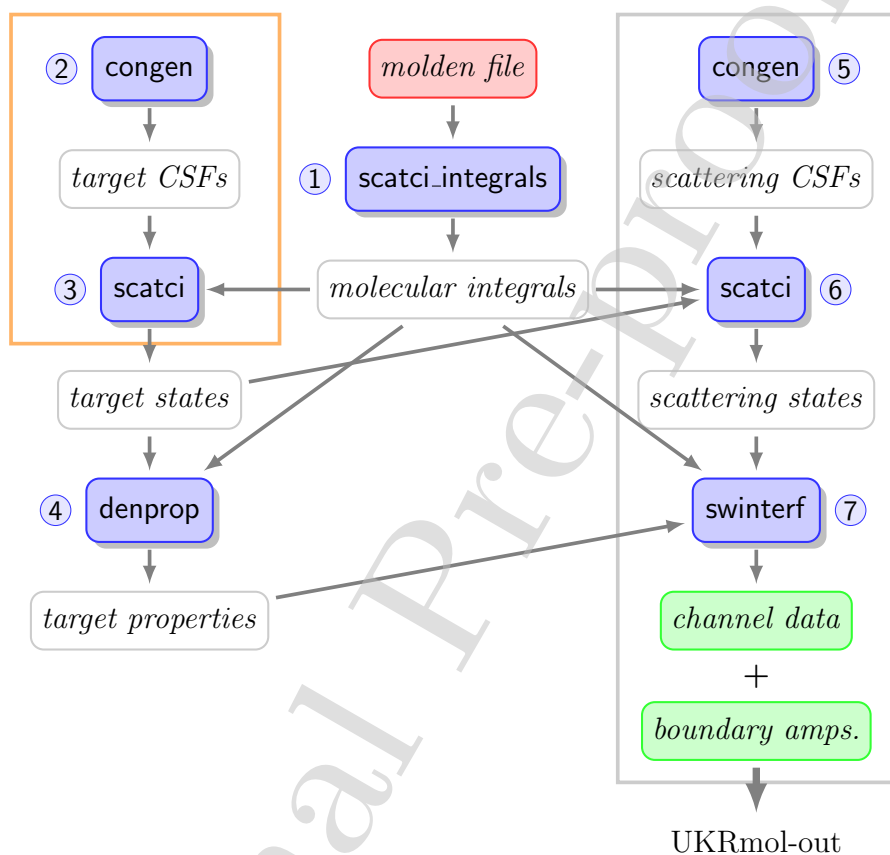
2 congen

target CSFs

3 scatci

molden file

1 scatci_integrals

molecular integrals

congen 5

scattering CSFs

scatci 6

scattering states

target states

4 denprop

target properties

swinterf 7

channel data

+

boundary amps.

UKRmol-out

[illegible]al Pre-proo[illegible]